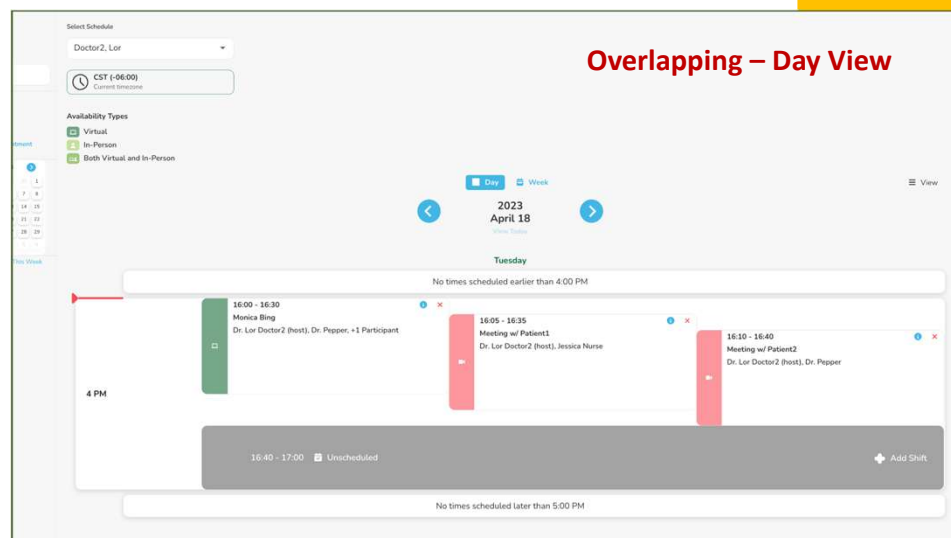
Overlapping – Day View

Select Schedule

Doctor2, Lor

CST (-06:00)
Current timezone

Availability Types

Virtual

In-Person

Both Virtual and In-Person

tment

1
7 8
14 15
21 22
28 29

This Week

Day Week

View

2023
April 18

View Today

Tuesday

No times scheduled earlier than 4:00 PM

16:00 - 16:30
Monica Bing
Dr. Lor Doctor2 (host), Dr. Pepper, +1 Participant

16:05 - 16:35
Meeting w/ Patient1
Dr. Lor Doctor2 (host), Jessica Nurse

16:10 - 16:40
Meeting w/ Patient2
Dr. Lor Doctor2 (host), Dr. Pepper

4 PM

16:40 - 17:00 Unscheduled

Add Shift

No times scheduled later than 5:00 PM